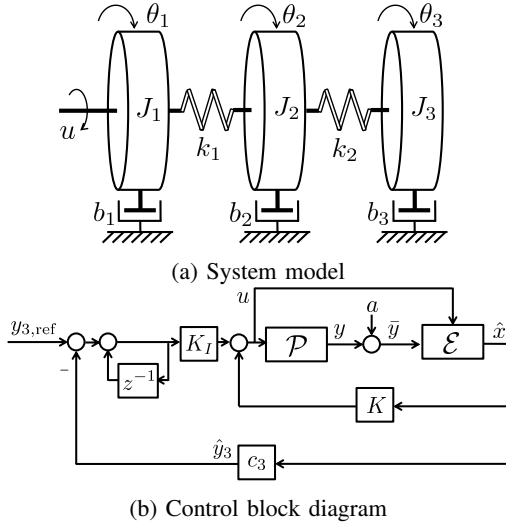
$\theta_1$ $\theta_2$ $\theta_3$

$u$ $J_1$ $k_1$ $J_2$ $k_2$ $J_3$

$b_1$ $b_2$ $b_3$

(a) System model

$y_{3,\text{ref}}$ $-$ $z^{-1}$ $K_I$ $u$ $\mathcal{P}$ $y$ $a$ $\bar{y}$ $\mathcal{E}$ $\hat{x}$

$K$

$\hat{y}_3$ $c_3$

(b) Control block diagram